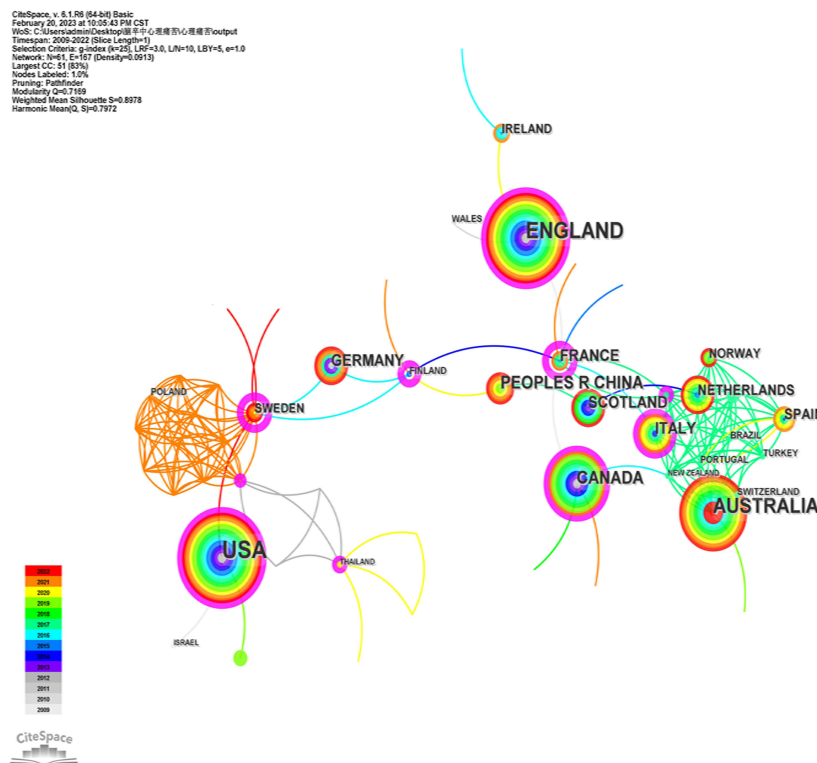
CiteSpace, v. 6.1.R6 (64-bit) Basic
February 20, 2023 at 10:05:43 PM CST
WoS: C:\Users\admin\Desktop\新平中心理痛苦\心理痛苦\output
Timespan: 2009-2022 (Slice Length=1)
Selection Criteria: g-index (k=25), LRF=3.0, L/N=10, LBY=5, e=1.0
Network: N=61, E=167 (Density=0.0913)
Largest CC: 51 (83%)
Nodes Labeled: 1.0%
Pruning: Pathfinder
Modularity Q=0.7169
Weighted Mean Silhouette S=0.8978
Harmonic Mean(Q, S)=0.7972

IRELAND
WALES
ENGLAND
GERMANY
FINLAND
FRANCE
NORWAY
PEOPLES R CHINA
NETHERLANDS
POLAND
SWEDEN
SCOTLAND
SPAI
ITALY
BRAZIL
PORTUGAL
TURKEY
NEW ZEALAND
CANADA
SWITZERLAND
AUSTRALIA
USA
THAILAND
ISRAEL

2022
2021
2020
2019
2018
2017
2016
2015
2014
2013
2012
2011
2010
2009

CiteSpace